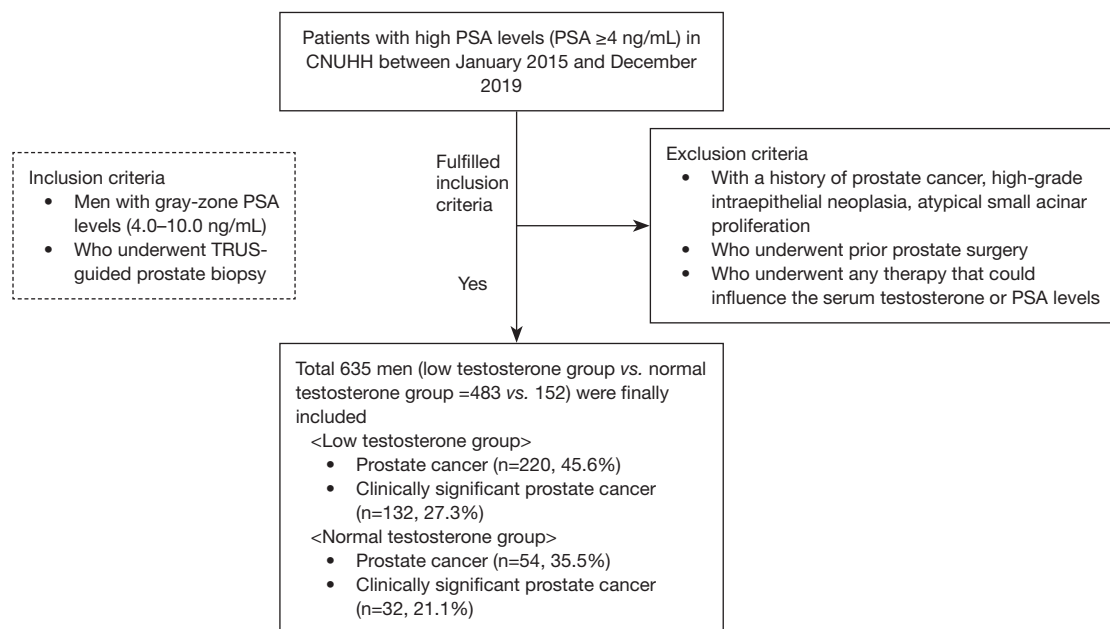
Patients with high PSA levels (PSA ≥4 ng/mL) in CNUHH between January 2015 and December 2019

Inclusion criteria
- Men with gray-zone PSA levels (4.0–10.0 ng/mL)
- Who underwent TRUS-guided prostate biopsy

Fulfilled inclusion criteria

Yes

Exclusion criteria
- With a history of prostate cancer, high-grade intraepithelial neoplasia, atypical small acinar proliferation
- Who underwent prior prostate surgery
- Who underwent any therapy that could influence the serum testosterone or PSA levels

Total 635 men (low testosterone group *vs.* normal testosterone group =483 *vs.* 152) were finally included
<Low testosterone group>
- Prostate cancer (n=220, 45.6%)
- Clinically significant prostate cancer (n=132, 27.3%)
<Normal testosterone group>
- Prostate cancer (n=54, 35.5%)
- Clinically significant prostate cancer (n=32, 21.1%)